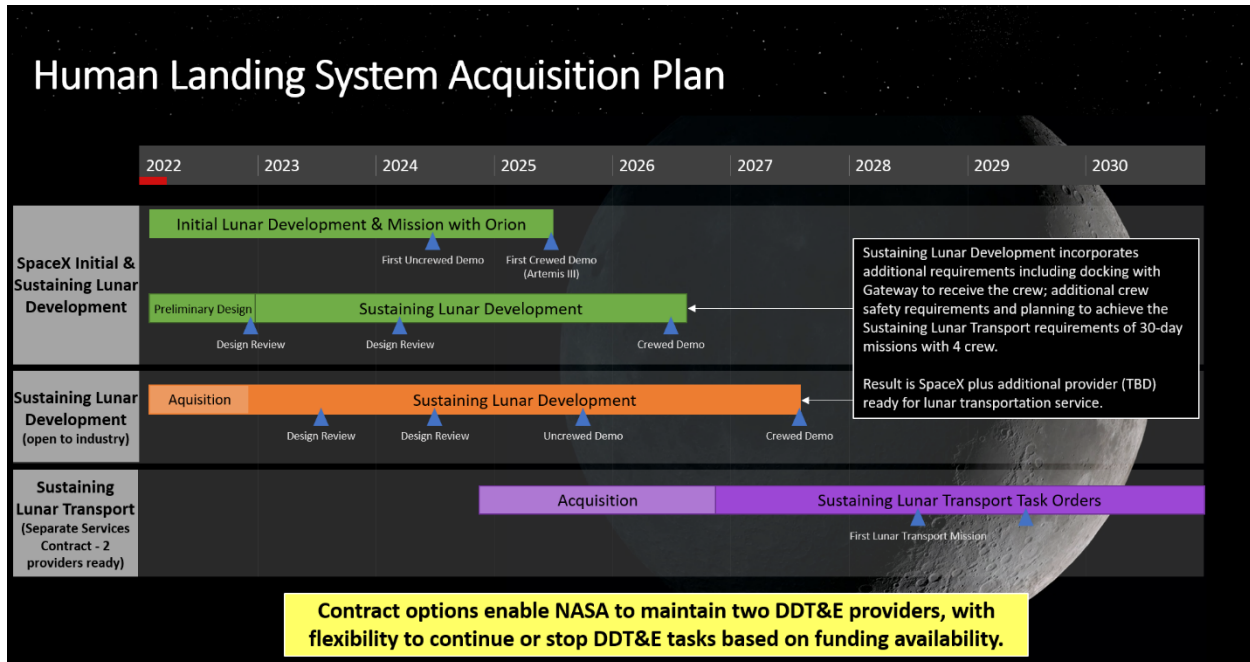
Human Landing System Acquisition Plan

2022 | 2023 | 2024 | 2025 | 2026 | 2027 | 2028 | 2029 | 2030

SpaceX Initial & Sustaining Lunar Development

Initial Lunar Development & Mission with Orion

First Uncrewed Demo

First Crewed Demo (Artemis III)

Preliminary Design

Sustaining Lunar Development

Design Review

Design Review

Crewed Demo

Sustaining Lunar Development incorporates additional requirements including docking with Gateway to receive the crew; additional crew safety requirements and planning to achieve the Sustaining Lunar Transport requirements of 30-day missions with 4 crew.

Result is SpaceX plus additional provider (TBD) ready for lunar transportation service.

Sustaining Lunar Development (open to industry)

Aquisition

Sustaining Lunar Development

Design Review

Design Review

Uncrewed Demo

Crewed Demo

Sustaining Lunar Transport (Separate Services Contract - 2 providers ready)

Acquisition

Sustaining Lunar Transport Task Orders

First Lunar Transport Mission

Contract options enable NASA to maintain two DDT&E providers, with flexibility to continue or stop DDT&E tasks based on funding availability.